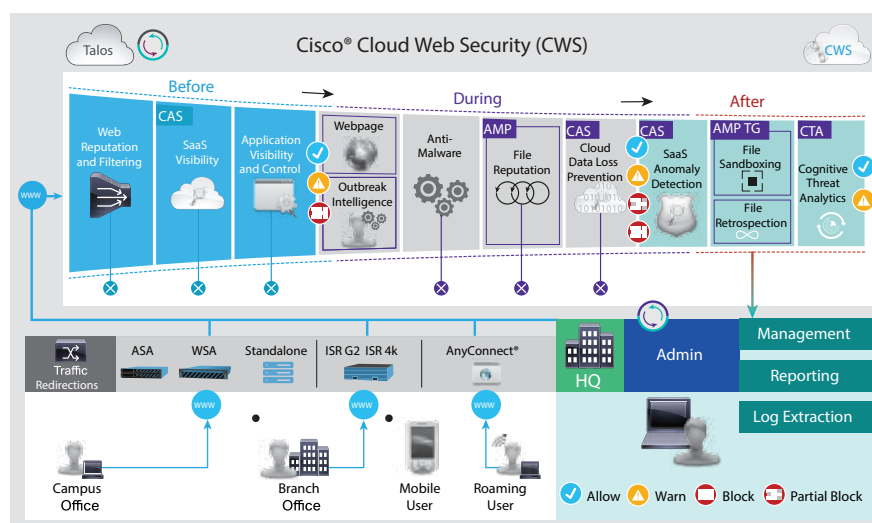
Talos

Cisco® Cloud Web Security (CWS)

CWS

Before

During

After

www

Web Reputation and Filtering

CAS

SaaS Visibility

Application Visibility and Control

Webpage

Outbreak Intelligence

Anti-Malware

AMP

File Reputation

CAS

Cloud Data Loss Prevention

CAS

SaaS Anomaly Detection

AMP TG

File Sandboxing

File Retrospection

CTA

Cognitive Threat Analytics

Traffic Redirections

ASA

WSA

Standalone

ISR G2 ISR 4k

AnyConnect®

HQ

Admin

Management

Reporting

Log Extraction

www

www

www

Campus Office

Branch Office

Mobile User

Roaming User

Allow

Warn

Block

Partial Block